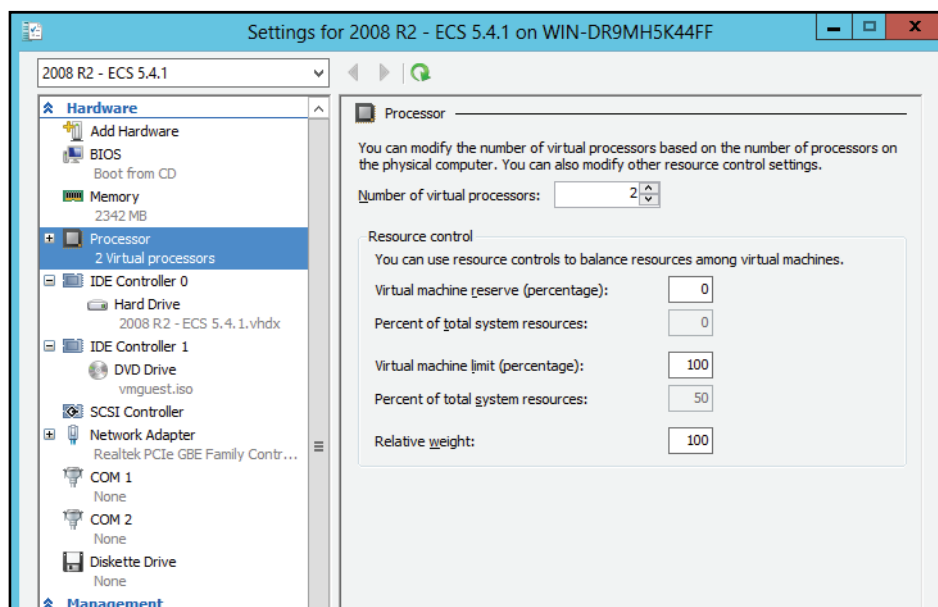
Settings for 2008 R2 - ECS 5.4.1 on WIN-DR9MH5K44FF

2008 R2 - ECS 5.4.1

Hardware
Add Hardware
BIOS
Boot from CD
Memory
2342 MB
Processor
2 Virtual processors
IDE Controller 0
Hard Drive
2008 R2 - ECS 5.4.1.vhdx
IDE Controller 1
DVD Drive
vmguest.iso
SCSI Controller
Network Adapter
Realtek PCIe GBE Family Contr...
COM 1
None
COM 2
None
Diskette Drive
None
Management

Processor

You can modify the number of virtual processors based on the number of processors on the physical computer. You can also modify other resource control settings.

Number of virtual processors: 2

Resource control
You can use resource controls to balance resources among virtual machines.

Virtual machine reserve (percentage): 0

Percent of total system resources: 0

Virtual machine limit (percentage): 100

Percent of total system resources: 50

Relative weight: 100